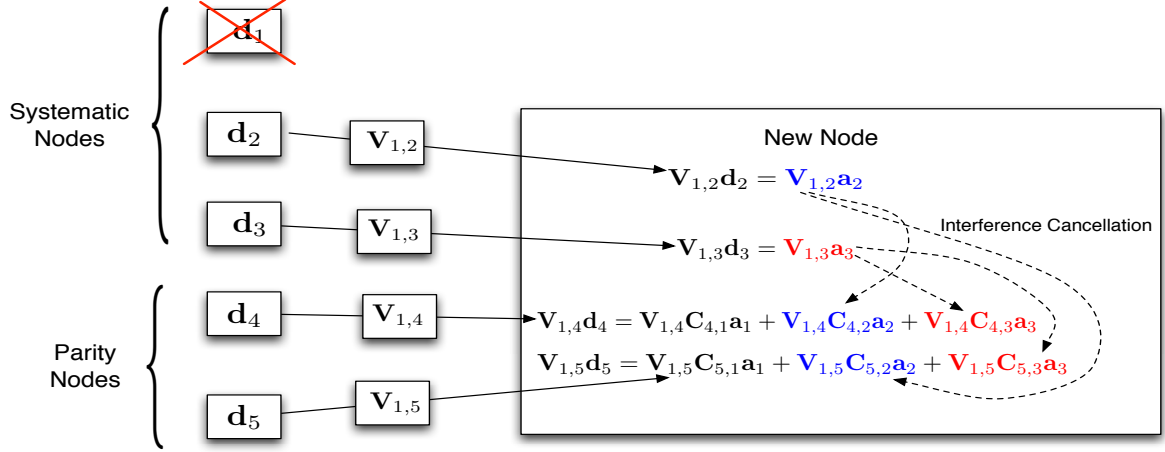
$\mathbf{d}_1$

Systematic Nodes

$\mathbf{d}_2$ $\mathbf{V}_{1,2}$

$\mathbf{d}_3$ $\mathbf{V}_{1,3}$

Parity Nodes

$\mathbf{d}_4$ $\mathbf{V}_{1,4}$

$\mathbf{d}_5$ $\mathbf{V}_{1,5}$

New Node

$\mathbf{V}_{1,2}\mathbf{d}_2 = \mathbf{V}_{1,2}\mathbf{a}_2$

Interference Cancellation

$\mathbf{V}_{1,3}\mathbf{d}_3 = \mathbf{V}_{1,3}\mathbf{a}_3$

$\mathbf{V}_{1,4}\mathbf{d}_4 = \mathbf{V}_{1,4}\mathbf{C}_{4,1}\mathbf{a}_1 + \mathbf{V}_{1,4}\mathbf{C}_{4,2}\mathbf{a}_2 + \mathbf{V}_{1,4}\mathbf{C}_{4,3}\mathbf{a}_3$

$\mathbf{V}_{1,5}\mathbf{d}_5 = \mathbf{V}_{1,5}\mathbf{C}_{5,1}\mathbf{a}_1 + \mathbf{V}_{1,5}\mathbf{C}_{5,2}\mathbf{a}_2 + \mathbf{V}_{1,5}\mathbf{C}_{5,3}\mathbf{a}_3$